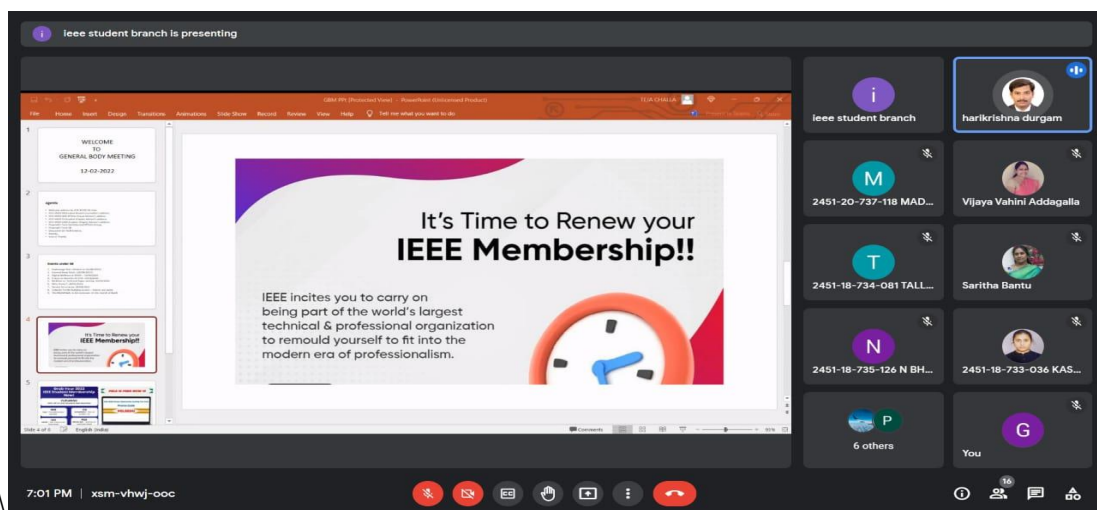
i ieee student branch is presenting

GBM PPt (Protected View) - PowerPoint (Unlicensed Product)

TEJA CHALLA

File Home Insert Design Transitions Animations Slide Show Record Review View Help Tell me what you want to do

1

WELCOME
TO
GENERAL BODY MEETING

12-02-2022

2

Agenda

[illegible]

3

Events under SB

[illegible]

4

It's Time to Renew your IEEE Membership!!

5

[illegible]

It's Time to Renew your
IEEE Membership!!

IEEE incites you to carry on being part of the world's largest technical & professional organization to remould yourself to fit into the modern era of professionalism.

Slide 4 of 5 English (India) Comments 95%

i
ieee student branch

harikrishna durgam

M
2451-20-737-118 MAD...

Vijaya Vahini Addagalla

T
2451-18-734-081 TALL...

Saritha Bantu

N
2451-18-735-126 N BH...

2451-18-733-036 KAS...

P
6 others

G
You

7:01 PM | xsm-vhwj-ooc

16